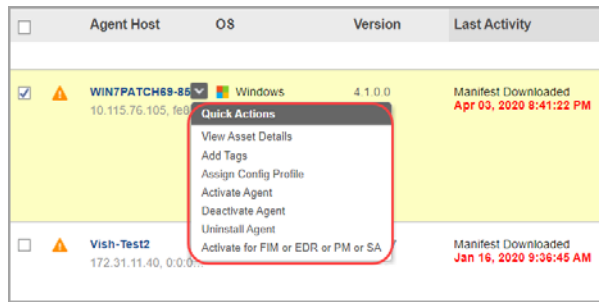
| | Agent Host | OS | Version | Last Activity |
|---|---|---|---|---|
| | WIN7PATCH69-85 10.115.76.105, fe8 | Windows | 4.1.0.0 | Manifest Downloaded Apr 03, 2020 8:41:22 PM |
| | Vish-Test2 172.31.11.40, 0:0:0 | | | Manifest Downloaded Jan 16, 2020 9:36:45 AM |

Quick Actions
View Asset Details
Add Tags
Assign Config Profile
Activate Agent
Deactivate Agent
Uninstall Agent
Activate for FIM or EDR or PM or SA